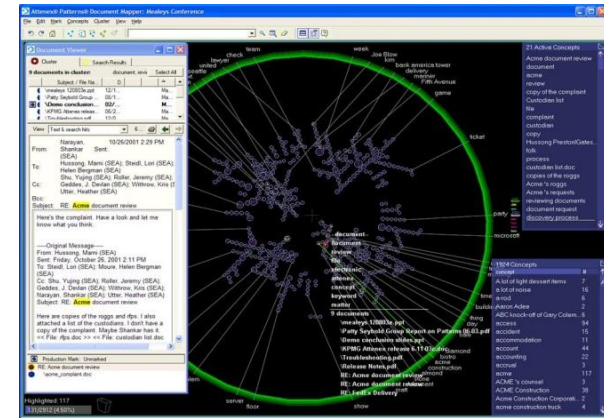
Attenex® Patterns® Document Mapper: Mealeys Conference
File Edit Mark Concepts Cluster View Help

Document Viewer
Cluster
Search Results
9 documents in cluster: document, revie
Select All

| Subject / File Na... | | |
|---|---|---|
| \mealeys 12003c.ppt | 12/1... | Ma... |
| Patty Seybold Group | 06/1... | Ma... |
| Demo conclusion ... | 02/... | Ma... |
| KPMG Attenex relea... | 01/... | Ma... |
| Troubleshooting ... | | |

View: Text & search hits

From: Narayan, Shankar (SEA) Sent: 10/26/2001 2:29 PM
To: Hussong, Marni (SEA); Stedl, Lori (SEA); Helen Bergman (SEA)
Shu, Yujing (SEA); Roller, Jeremy (SEA); Geddes, J. Devlan (SEA); Withrow, Kris (SEA) Utter, Heather (SEA)
Cc:
Bcc:
Subject: RE: Acme document review

Here's the complaint. Have a look and let me know what you think.

-----Original Message-----
From: Hussong, Marni (SEA)
Sent: Friday, October 26, 2001 2:11 PM
To: Stedl, Lori (SEA); Moore, Helen Bergman (SEA)
Cc: Shu, Yujing (SEA); Roller, Jeremy (SEA); Geddes, J. Devlan (SEA); Withrow, Kris (SEA); Narayan, Shankar (SEA); Utter, Heather (SEA)
Subject: RE: Acme document review

Here are the copies of the roggs and rfps. I also attached a list of the custodians. I don't have a copy of the complaint. Maybe Shankar has it.
<< File: rfps.doc >> << File: custodian list.doc

Production Mark: Unmarked
RE: Acme document review
\acme_complaint.doc

team
week
check
lawyer
Joe Blow
Seattle
bank america tower
delivery
member
Fifth Avenue
game
ticket
party
microsoft
document
document
review
acme
electronic
attenex
concept
keyword
matter
9 documents
\mealeys 12003c.ppt
Patty Seybold Group Report on Patterns 06-03.pdf
Demo conclusion slides.ppt
KPMG Attenex release 6-11-02.doc
Troubleshooting.pdf
Release Notes.pdf
RE: Acme document review
RE: Acme document review
RE: FedEx Delivery
server
floor
show
diamond
books
acme construction

21 Active Concepts
Acme document review
document
acme
review
copy of the complaint
Custodian list
file
complaint
custodian
copy
Hussong PrestonGates
rolls
process
custodian list.doc
copies of the roggs
Acme's roggs
Acme's requests
reviewing documents
document request
discovery process

1924 Concepts
| concept | # |
|---|---|
| A lot of light dessert items | 7 |
| a lot of noise | 18 |
| a rod | 6 |
| Aaron Adea | 2 |
| ABC knock-off of Gary Colam... | 6 |
| access | 94 |
| accident | 15 |
| accommodation | 11 |
| account | 44 |
| accounting | 22 |
| accrual | 3 |
| acme | 117 |
| ACME 's counsel | 3 |
| ACME Construction | 38 |
| ACME Construction Corporati... | 2 |
| acme construction truck | 4 |

Highlighted: 117
131/2912 (4.50%)